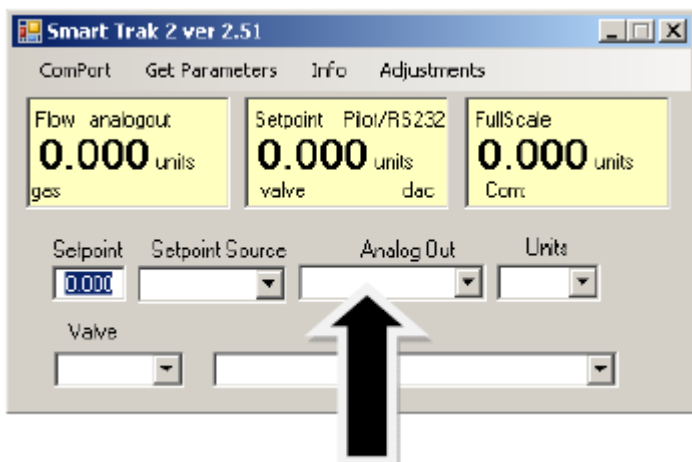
Smart Trak 2 ver 2.51

ComPort Get Parameters Info Adjustments

Flow analogout
0.000 units
gas

Setpoint Pilot/RS232
0.000 units
valve dac

FullScale
0.000 units
Com

Setpoint
0.000

Setpoint Source

Analog Out

Units

Valve